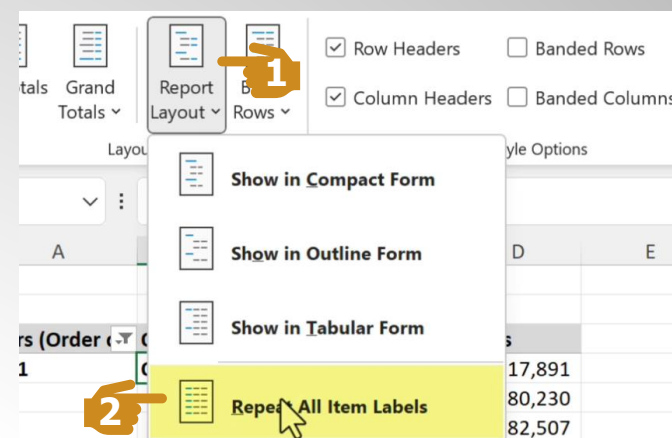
tals Grand Totals ˅

Report Layout ˅

1

B Rows ˅

Row Headers
Banded Rows
Column Headers
Banded Columns

Layou
yle Options

Show in Compact Form

Show in Outline Form

Show in Tabular Form

Repea All Item Labels

2

A
D
E

rs (Order
1

s
17,891
80,230
82,507